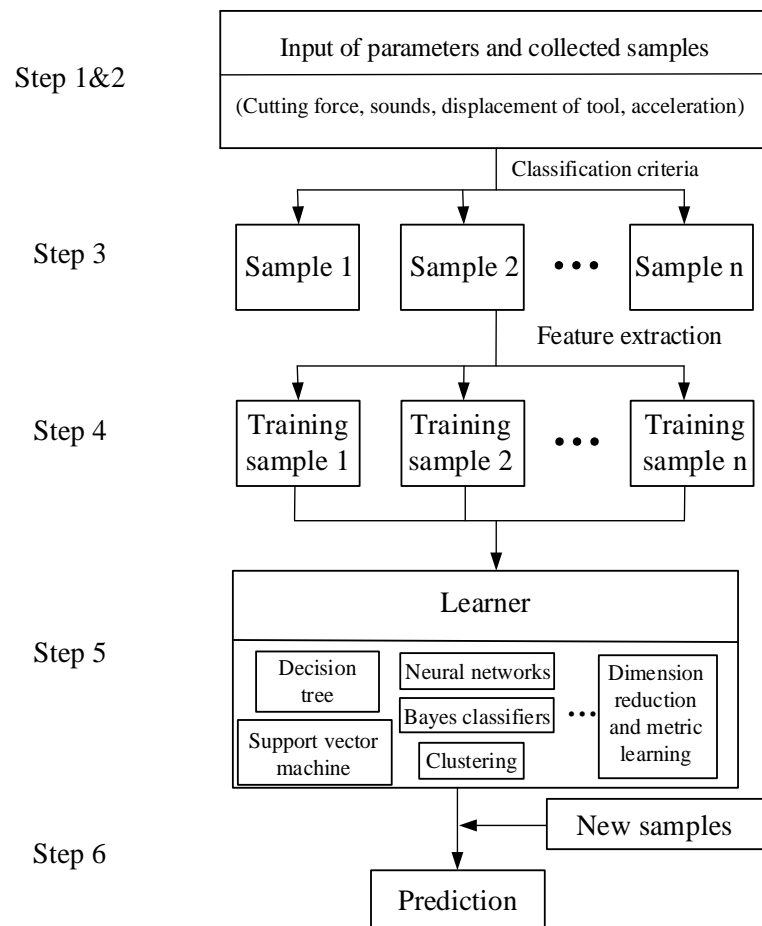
Step 1&2

Input of parameters and collected samples

(Cutting force, sounds, displacement of tool, acceleration)

Classification criteria

Step 3

Sample 1

Sample 2

•••

Sample n

Feature extraction

Step 4

Training sample 1

Training sample 2

•••

Training sample n

Learner

Step 5

Decision tree

Neural networks

Bayes classifiers

Support vector machine

Clustering

•••

Dimension reduction and metric learning

New samples

Step 6

Prediction